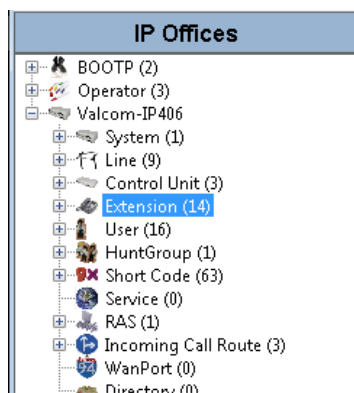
IP Offices

BOOTP (2)
Operator (3)
Valcom-IP406
System (1)
Line (9)
Control Unit (3)
Extension (14)
User (16)
HuntGroup (1)
Short Code (63)
Service (0)
RAS (1)
Incoming Call Route (3)
WanPort (0)
Directory (0)